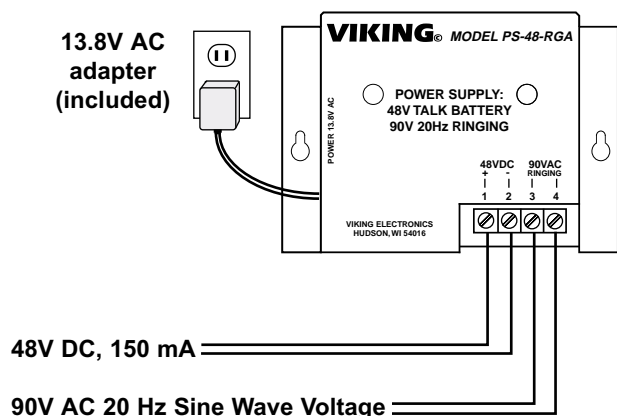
13.8V AC adapter (included)

VIKING© MODEL PS-48-RGA

POWER SUPPLY:
48V TALK BATTERY
90V 20Hz RINGING

POWER 13.8V AC

48VDC
+ -
1 2

90VAC
RINGING
3 4

VIKING ELECTRONICS
HUDSON, WI 54016

48V DC, 150 mA

90V AC 20 Hz Sine Wave Voltage